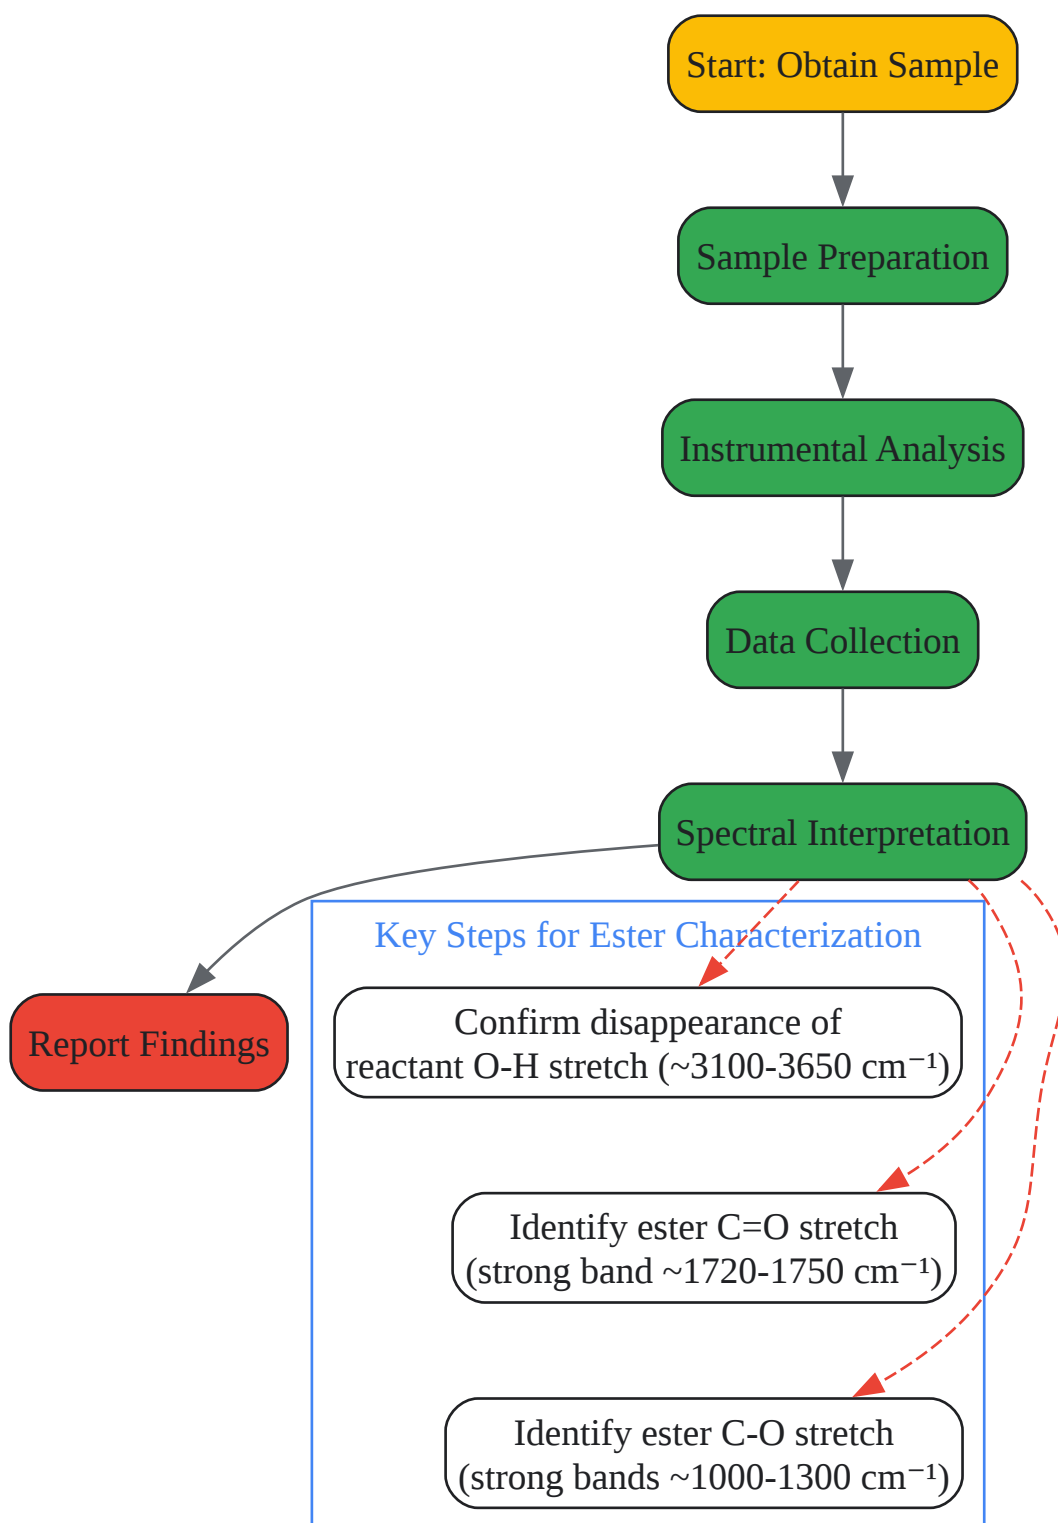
Start: Obtain Sample

Sample Preparation

Instrumental Analysis

Data Collection

Spectral Interpretation

Report Findings

Key Steps for Ester Characterization

Confirm disappearance of reactant O-H stretch (~3100-3650 cm$^{-1}$)

Identify ester C=O stretch (strong band ~1720-1750 cm$^{-1}$)

Identify ester C-O stretch (strong bands ~1000-1300 cm$^{-1}$)